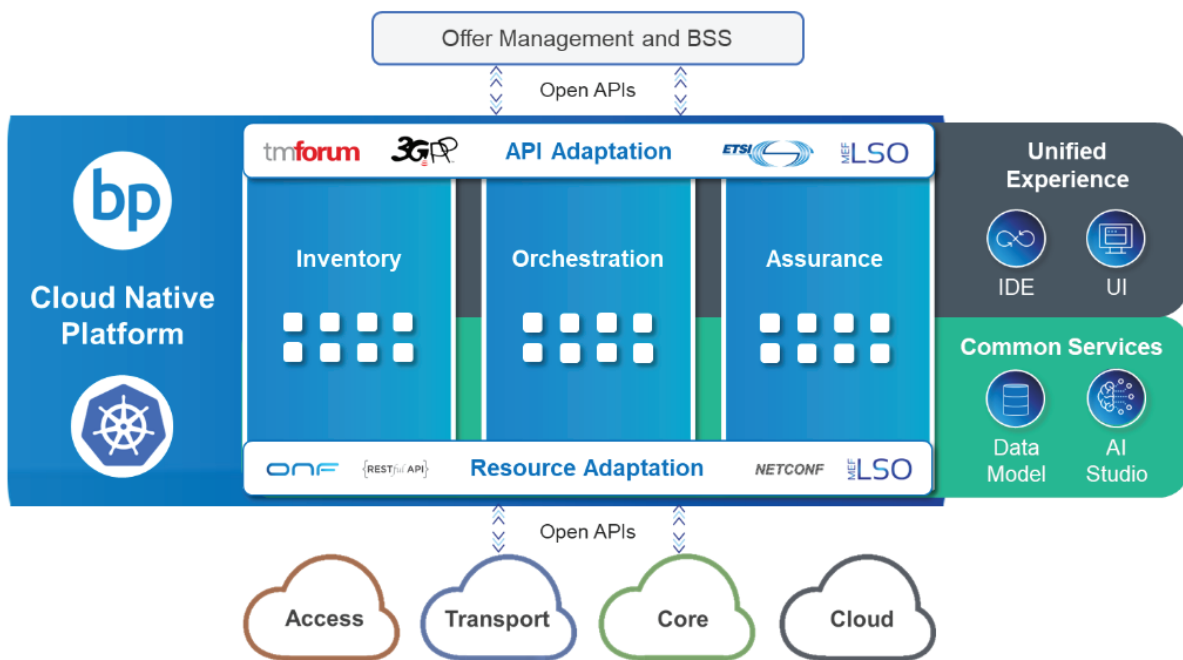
Offer Management and BSS

Open APIs

bp

Cloud Native Platform

tmforum 3GPP API Adaptation ETSI MEF LSO

Inventory

Orchestration

Assurance

ONF {RESTful API} Resource Adaptation NETCONF MEF LSO

Unified Experience

IDE

UI

Common Services

Data Model

AI Studio

Open APIs

Access

Transport

Core

Cloud